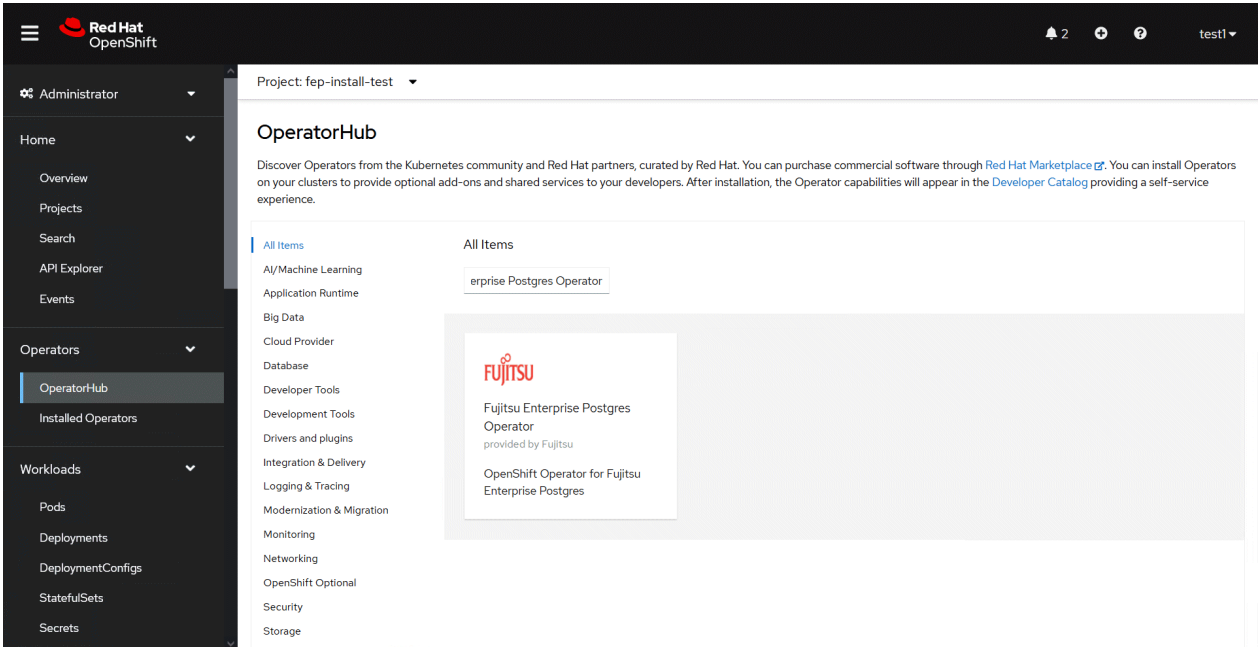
Red Hat
OpenShift

2

test1

Administrator

Home

Overview

Projects

Search

API Explorer

Events

Operators

OperatorHub

Installed Operators

Workloads

Pods

Deployments

DeploymentConfigs

StatefulSets

Secrets

Project: fep-install-test

OperatorHub

Discover Operators from the Kubernetes community and Red Hat partners, curated by Red Hat. You can purchase commercial software through Red Hat Marketplace. You can install Operators on your clusters to provide optional add-ons and shared services to your developers. After installation, the Operator capabilities will appear in the Developer Catalog providing a self-service experience.

All Items

AI/Machine Learning

Application Runtime

Big Data

Cloud Provider

Database

Developer Tools

Development Tools

Drivers and plugins

Integration & Delivery

Logging & Tracing

Modernization & Migration

Monitoring

Networking

OpenShift Optional

Security

Storage

All Items

erprise Postgres Operator

FUJITSU

Fujitsu Enterprise Postgres Operator

provided by Fujitsu

OpenShift Operator for Fujitsu Enterprise Postgres